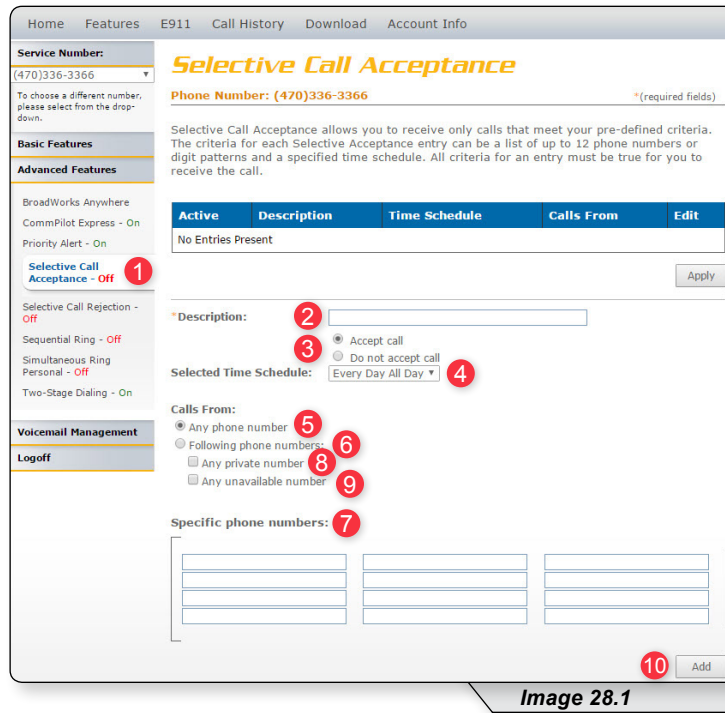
Home Features E911 Call History Download Account Info

Service Number:
(470)336-3366
To choose a different number, please select from the drop-down.

Basic Features
Advanced Features

BroadWorks Anywhere
CommPilot Express - On
Priority Alert - On
Selective Call Acceptance - Off 1
Selective Call Rejection - Off
Sequential Ring - Off
Simultaneous Ring Personal - Off
Two-Stage Dialing - On

Voicemail Management
Logoff

Selective Call Acceptance

Phone Number: (470)336-3366
*(required fields)

Selective Call Acceptance allows you to receive only calls that meet your pre-defined criteria. The criteria for each Selective Acceptance entry can be a list of up to 12 phone numbers or digit patterns and a specified time schedule. All criteria for an entry must be true for you to receive the call.

| Active | Description | Time Schedule | Calls From | Edit |
|---|---|---|---|---|
| No Entries Present | | | | |

Apply

*Description: 2
3 Accept call
Do not accept call
Selected Time Schedule: Every Day All Day 4

Calls From:
Any phone number 5
Following phone numbers: 6
Any private number 8
Any unavailable number 9

Specific phone numbers: 7

10 Add

Image 28.1